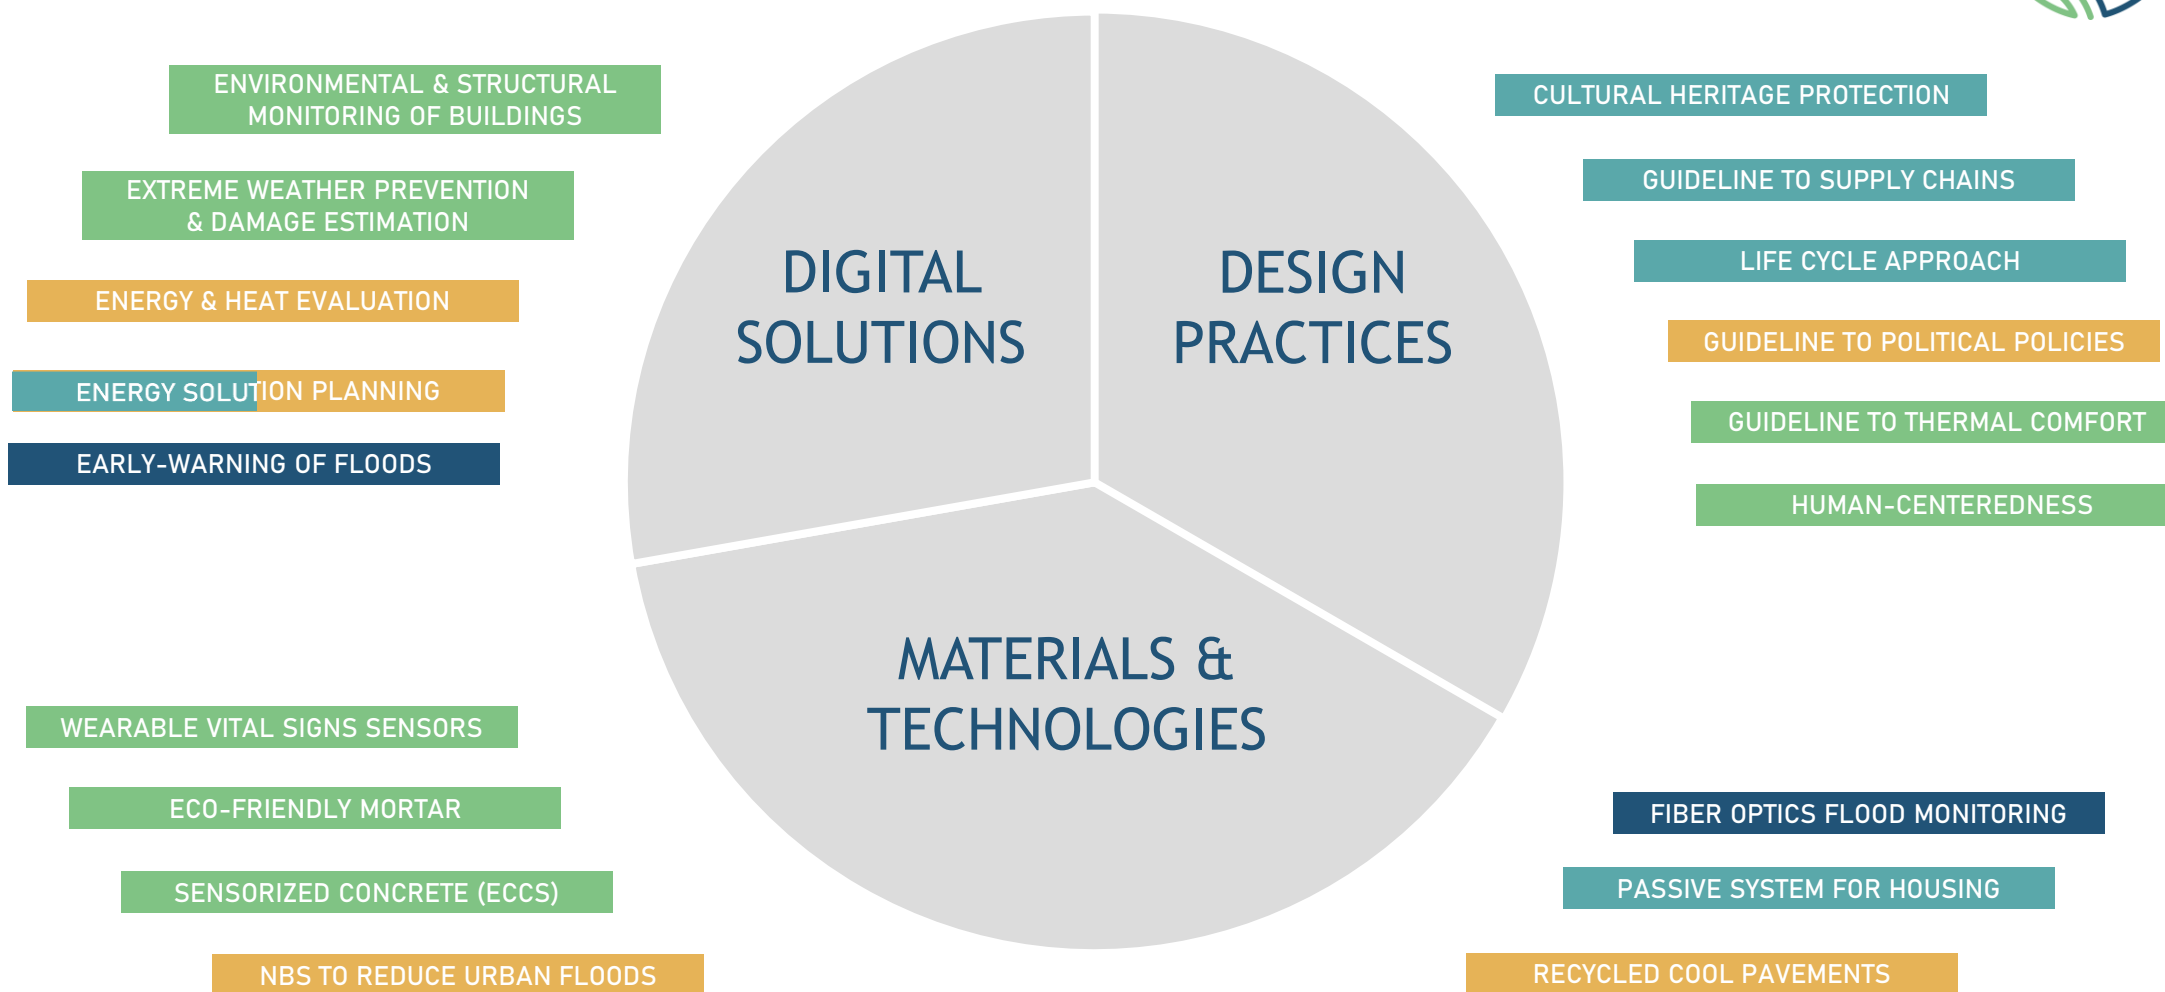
ENVIRONMENTAL & STRUCTURAL MONITORING OF BUILDINGS

EXTREME WEATHER PREVENTION & DAMAGE ESTIMATION

ENERGY & HEAT EVALUATION

ENERGY SOLUTION PLANNING

EARLY-WARNING OF FLOODS

DIGITAL SOLUTIONS

DESIGN PRACTICES

CULTURAL HERITAGE PROTECTION

GUIDELINE TO SUPPLY CHAINS

LIFE CYCLE APPROACH

GUIDELINE TO POLITICAL POLICIES

GUIDELINE TO THERMAL COMFORT

HUMAN-CENTEREDNESS

MATERIALS & TECHNOLOGIES

WEARABLE VITAL SIGNS SENSORS

ECO-FRIENDLY MORTAR

SENSORIZED CONCRETE (ECCS)

NBS TO REDUCE URBAN FLOODS

FIBER OPTICS FLOOD MONITORING

PASSIVE SYSTEM FOR HOUSING

RECYCLED COOL PAVEMENTS